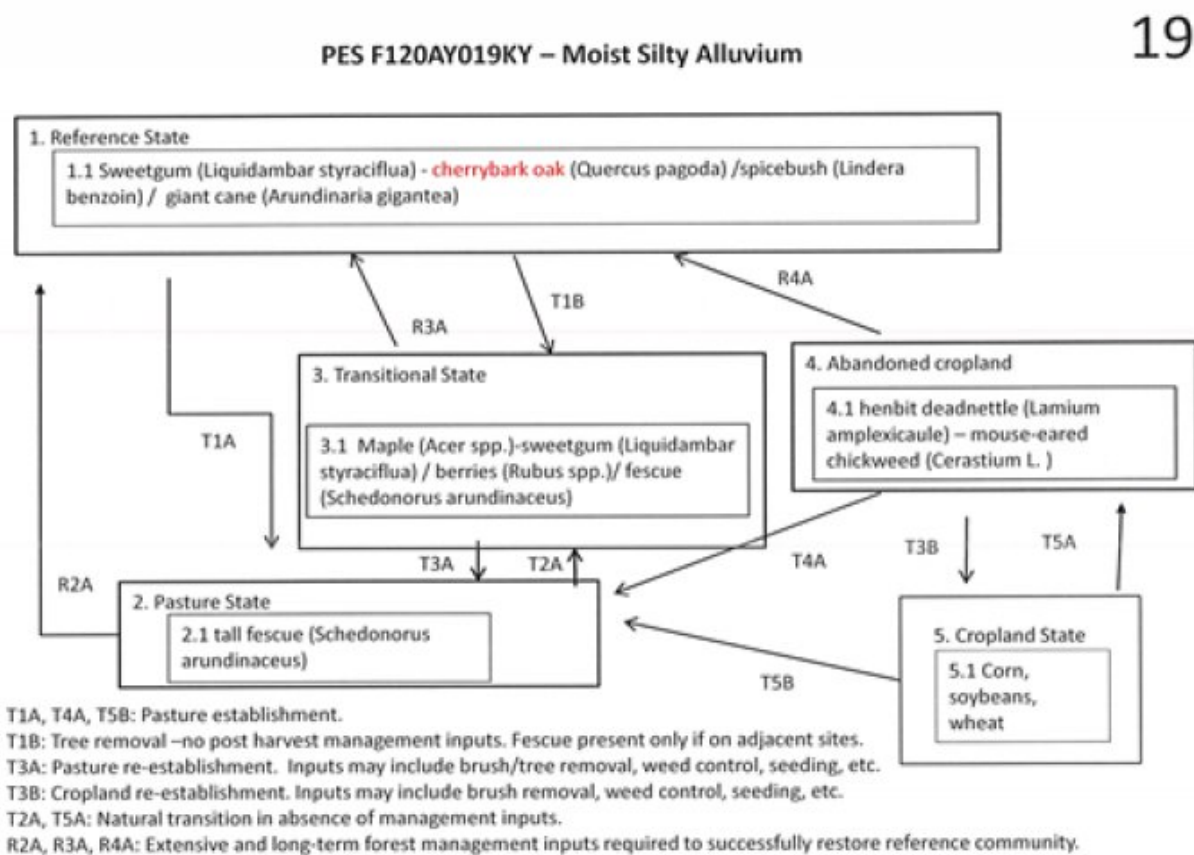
19

PES F120AY019KY – Moist Silty Alluvium

1. Reference State

1.1 Sweetgum (Liquidambar styraciflua) - cherrybark oak (Quercus pagoda) /spicebush (Lindera benzoin) / giant cane (Arundinaria gigantea)

R3A

T1B

R4A

T1A

3. Transitional State

3.1 Maple (Acer spp.)-sweetgum (Liquidambar styraciflua) / berries (Rubus spp.)/ fescue (Schedonorus arundinaceus)

4. Abandoned cropland

4.1 henbit deadnettle (Lamium amplexicaule) – mouse-eared chickweed (Cerastium L. )

R2A

T3A

T2A

T4A

T3B

T5A

2. Pasture State

2.1 tall fescue (Schedonorus arundinaceus)

T5B

5. Cropland State

5.1 Corn, soybeans, wheat

T1A, T4A, T5B: Pasture establishment.
T1B: Tree removal –no post harvest management inputs. Fescue present only if on adjacent sites.
T3A: Pasture re-establishment. Inputs may include brush/tree removal, weed control, seeding, etc.
T3B: Cropland re-establishment. Inputs may include brush removal, weed control, seeding, etc.
T2A, T5A: Natural transition in absence of management inputs.
R2A, R3A, R4A: Extensive and long-term forest management inputs required to successfully restore reference community.